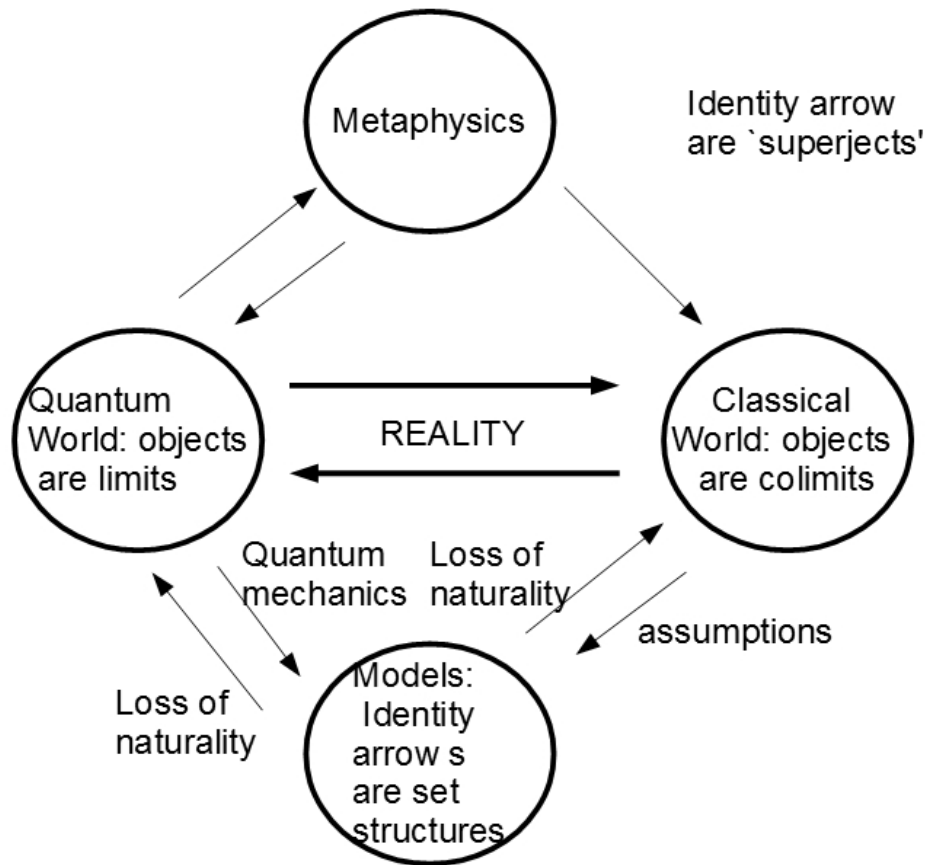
Metaphysics

Identity arrow are `superjects'

Quantum World: objects are limits

REALITY

Classical World: objects are colimits

Quantum mechanics

Loss of naturality

assumptions

Loss of naturality

Models: Identity arrow s are set structures